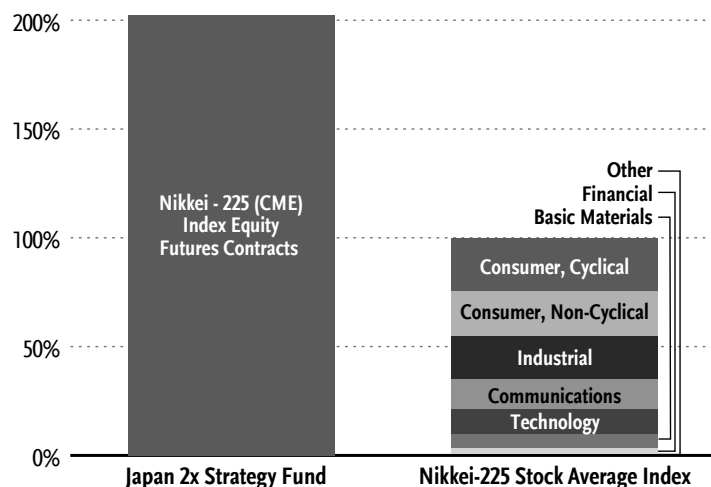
200%

150%

100%

50%

0%

Nikkei - 225 (CME) Index Equity Futures Contracts

Other
Financial
Basic Materials

Consumer, Cyclical

Consumer, Non-Cyclical

Industrial

Communications

Technology

Japan 2x Strategy Fund

Nikkei-225 Stock Average Index